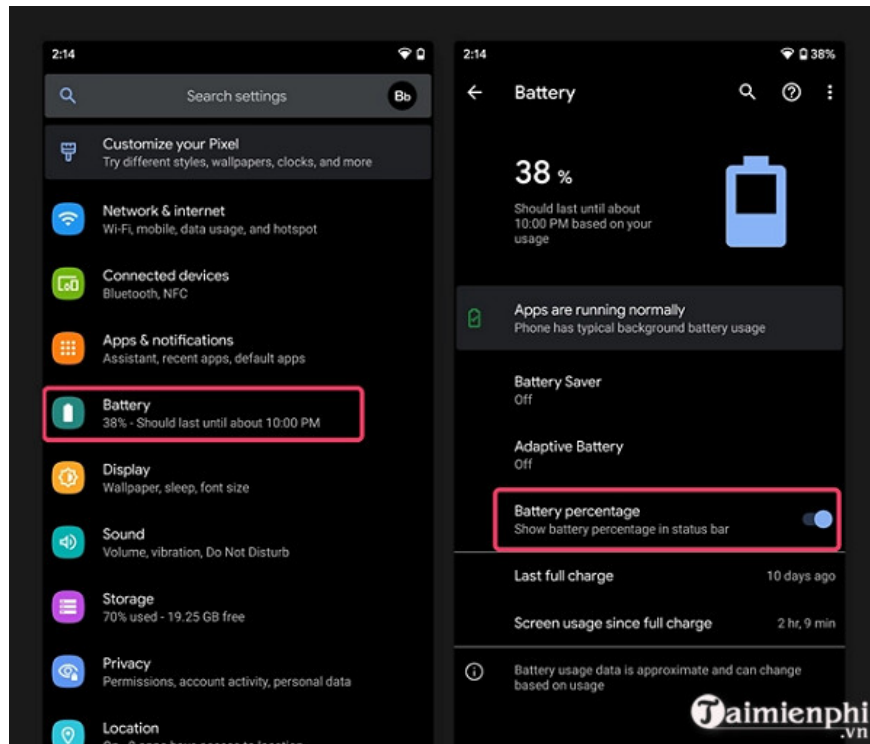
2:14

Search settings

Bb

Customize your Pixel
Try different styles, wallpapers, clocks, and more

Network & internet
Wi-Fi, mobile, data usage, and hotspot

Connected devices
Bluetooth, NFC

Apps & notifications
Assistant, recent apps, default apps

Battery
38% - Should last until about 10:00 PM

Display
Wallpaper, sleep, font size

Sound
Volume, vibration, Do Not Disturb

Storage
70% used - 19.25 GB free

Privacy
Permissions, account activity, personal data

Location
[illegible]

2:14 38%

Battery

38 %
Should last until about 10:00 PM based on your usage

Apps are running normally
Phone has typical background battery usage

Battery Saver
Off

Adaptive Battery
Off

Battery percentage
Show battery percentage in status bar

Last full charge 10 days ago

Screen usage since full charge 2 hr, 9 min

Battery usage data is approximate and can change based on usage

Taimienphi.vn